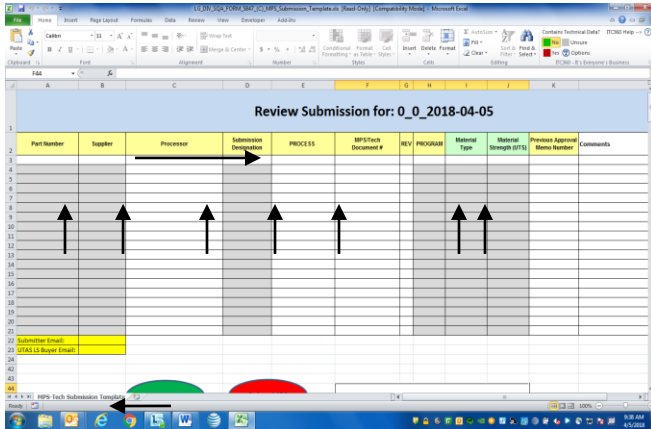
L0_DIN_SQA_FORM_3847_(C)_MPS_Submission_Template.xls [Read-Only] [Compatibility Mode] - Microsoft Excel

File Home Insert Page Layout Formulas Data Review View Developer Add-Ins

Paste Clipboard Calibri 11 A A B I U Font Wrap Text Merge & Center Alignment $ % , Number Conditional Formatting Format as Table Cell Styles Styles Insert Delete Format Cells AutoSum Fill Clear Sort & Filter Find & Select Editing Contains Technical Data? ITC360 Help --> Yes Unsure No Options ITC360 - It's Everyone's Business

F44 fx

A B C D E F G H I J K

1 Review Submission for: 0_0_2018-04-05

| Part Number | Supplier | Processor | Submission Designation | PROCESS | MPS/Tech Document # | REV | PROGRAM | Material Type | Material Strength (UTS) | Previous Approval Memo Number | Comments |
|---|---|---|---|---|---|---|---|---|---|---|---|

3 4 5 6 7 8 9 10 11 12 13 14 15 16 17 18 19 20 21

22 Submitter Email:
23 UTAS LS Buyer Email:
24 42 43 44

MPS-Tech Submission Template

Ready 100%

9:38 AM 4/5/2018